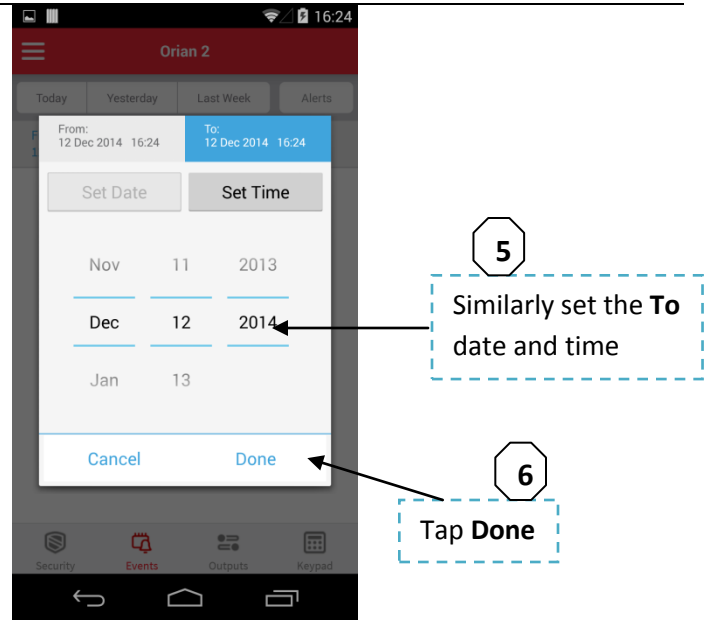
16:24

Orian 2

Today
Yesterday
Last Week
Alerts

From:
12 Dec 2014 16:24

To:
12 Dec 2014 16:24

Set Date
Set Time

Nov 11 2013
Dec 12 2014
Jan 13

Cancel
Done

Security
Events
Outputs
Keypad

5

Similarly set the **To** date and time

6

Tap **Done**